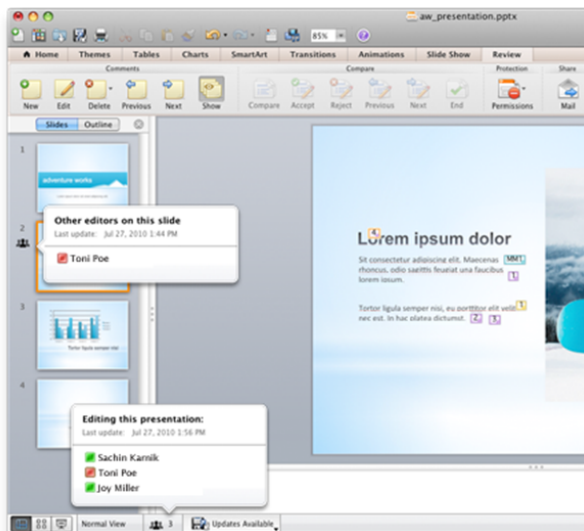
aw_presentation.pptx

85%

Home | Themes | Tables | Charts | SmartArt | Transitions | Animations | Slide Show | Review

Comments
New | Edit | Delete | Previous | Next | Show

Compare
Compare | Accept | Reject | Previous | Next | End

Protection
Permissions

Share
Mail

Slides | Outline

1
adventure works

2
Other editors on this slide
Last update: Jul 27, 2010 1:44 PM
Toni Poe

3
Tortor ligula semper nisi

4

Lorem ipsum dolor

Sit consectetur adipiscing elit. Maecenas rhoncus, odio saeittis feugiat una faucibus vitae pharetra elit lectus.

Tortor ligula semper nisi, eu porttitor elit velit nec est. In hac platea dictumst.

Editing this presentation:
Last update: Jul 27, 2010 1:56 PM
Sachin Karnik
Toni Poe
Joy Miller

Normal View | 3 | Updates Available